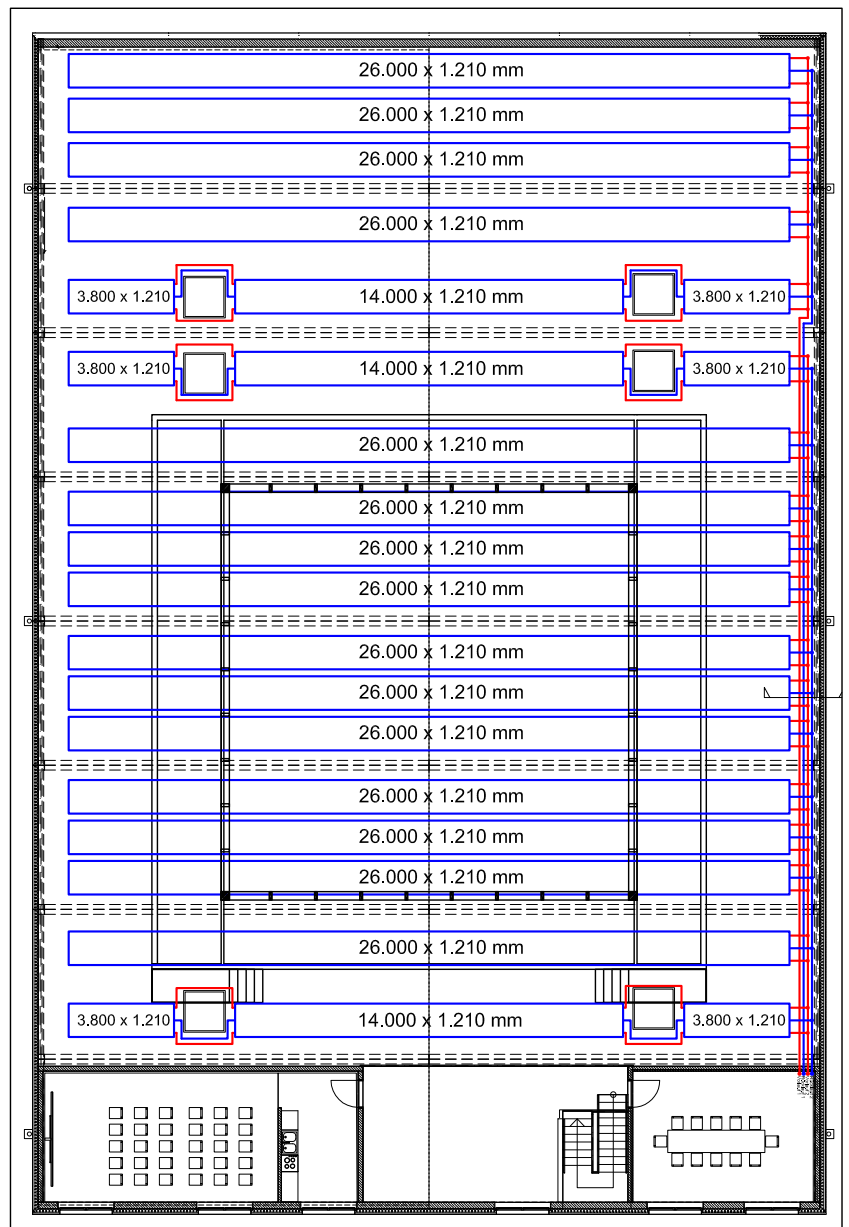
26.000 x 1.210 mm

26.000 x 1.210 mm

26.000 x 1.210 mm

26.000 x 1.210 mm

3.800 x 1.210 14.000 x 1.210 mm 3.800 x 1.210

3.800 x 1.210 14.000 x 1.210 mm 3.800 x 1.210

26.000 x 1.210 mm

26.000 x 1.210 mm

26.000 x 1.210 mm

26.000 x 1.210 mm

26.000 x 1.210 mm

26.000 x 1.210 mm

26.000 x 1.210 mm

26.000 x 1.210 mm

26.000 x 1.210 mm

26.000 x 1.210 mm

26.000 x 1.210 mm

3.800 x 1.210 14.000 x 1.210 mm 3.800 x 1.210